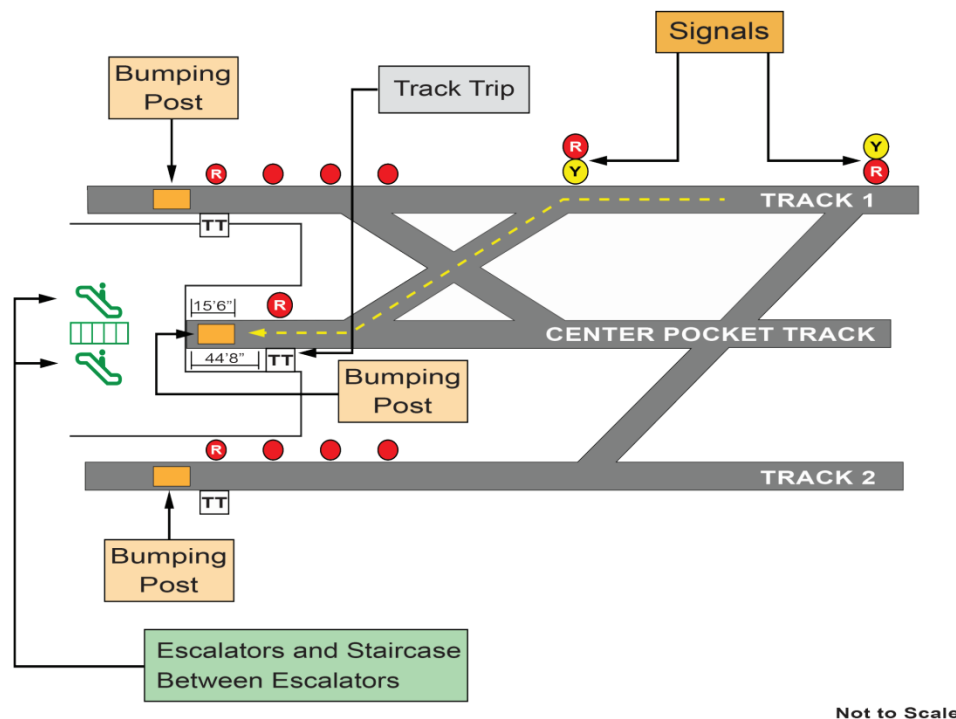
Signals

Bumping Post

Track Trip

R
Y

Y
R

R

TRACK 1

TT

15'6"

R

CENTER POCKET TRACK

44'8"

TT

Bumping Post

R

TRACK 2

TT

Bumping Post

Escalators and Staircase Between Escalators

Not to Scale